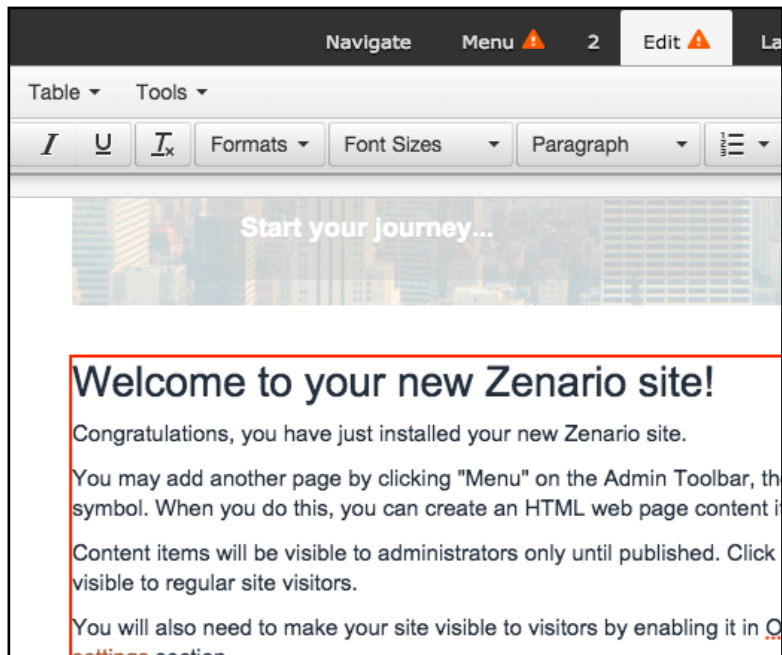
Navigate Menu 2 Edit La

Table ▾ Tools ▾

I U $T_x$ Formats ▾ Font Sizes ▾ Paragraph ▾

Start your journey...

Welcome to your new Zenario site!

Congratulations, you have just installed your new Zenario site.

You may add another page by clicking "Menu" on the Admin Toolbar, th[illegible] symbol. When you do this, you can create an HTML web page content i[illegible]

Content items will be visible to administrators only until published. Click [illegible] visible to regular site visitors.

You will also need to make your site visible to visitors by enabling it in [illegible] settings section.